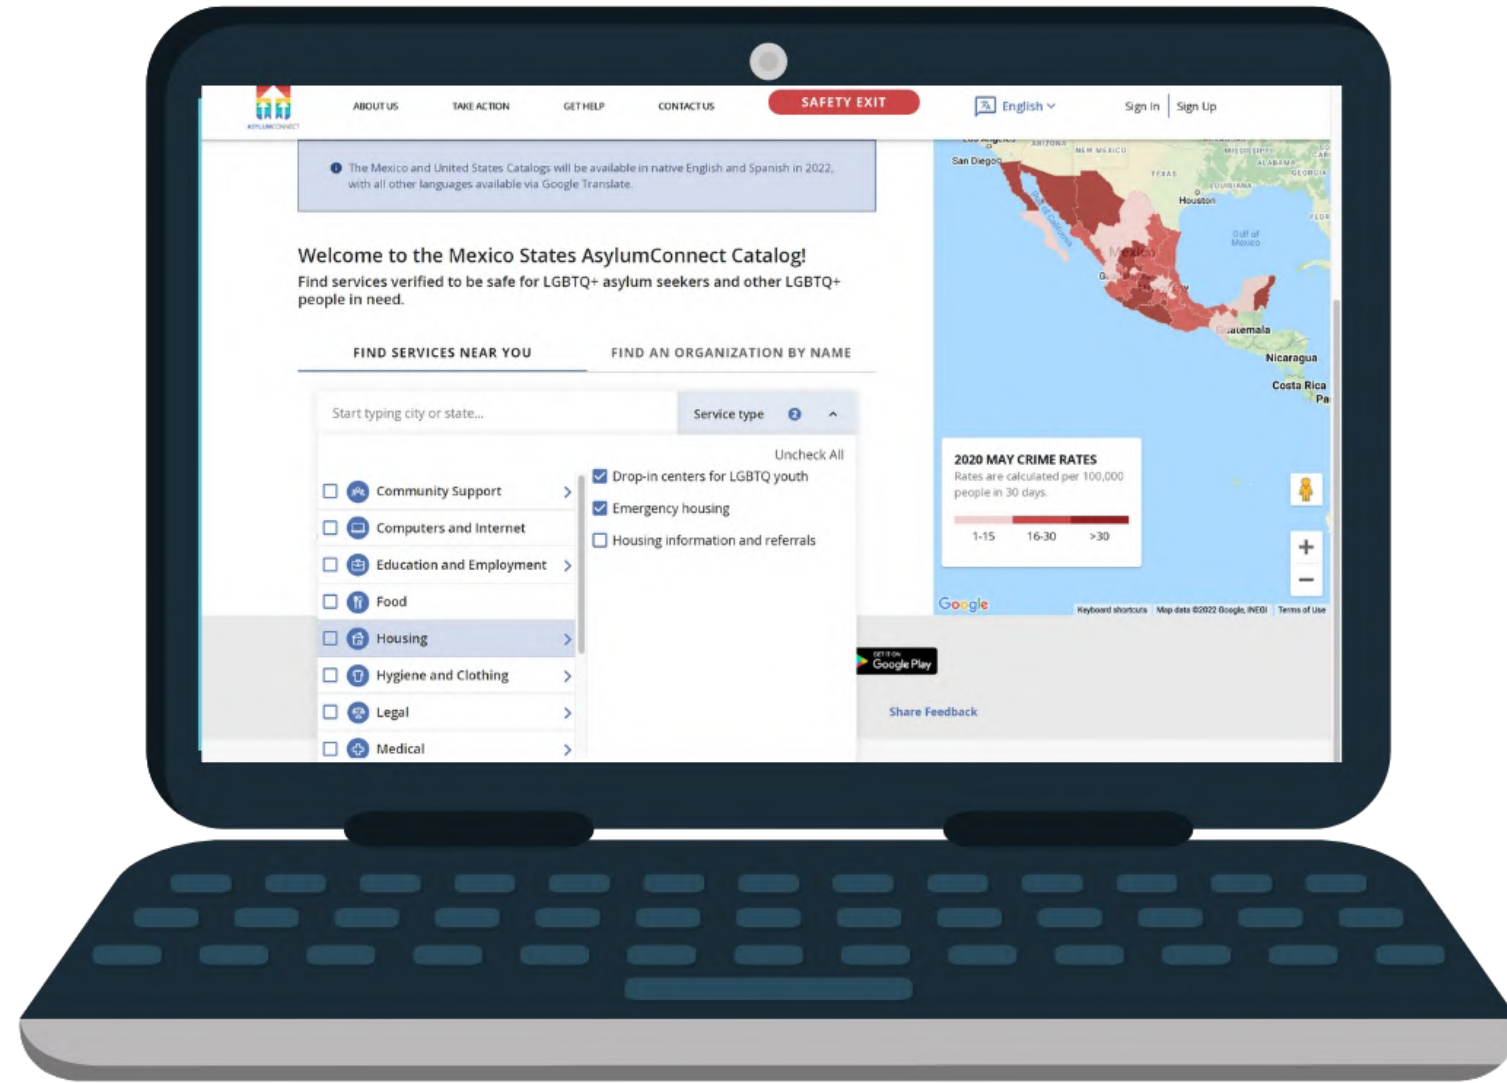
ASYLUMCONNECT

ABOUT US TAKE ACTION GET HELP CONTACT US SAFETY EXIT English Sign In Sign Up

The Mexico and United States Catalogs will be available in native English and Spanish in 2022, with all other languages available via Google Translate.

Welcome to the Mexico States AsylumConnect Catalog!
Find services verified to be safe for LGBTQ+ asylum seekers and other LGBTQ+ people in need.

FIND SERVICES NEAR YOU FIND AN ORGANIZATION BY NAME

Start typing city or state... Service type 2

Uncheck All

Community Support
Computers and Internet
Education and Employment
Food
Housing
Hygiene and Clothing
Legal
Medical

Drop-in centers for LGBTQ youth
Emergency housing
Housing information and referrals

San Diego
Houston
Mexico
Guatemala
Nicaragua
Costa Rica

2020 MAY CRIME RATES
Rates are calculated per 100,000 people in 30 days.
1-15 16-30 >30

Google
Keyboard shortcuts Map data ©2022 Google, INEGI Terms of Use

GET IT ON Google Play

Share Feedback